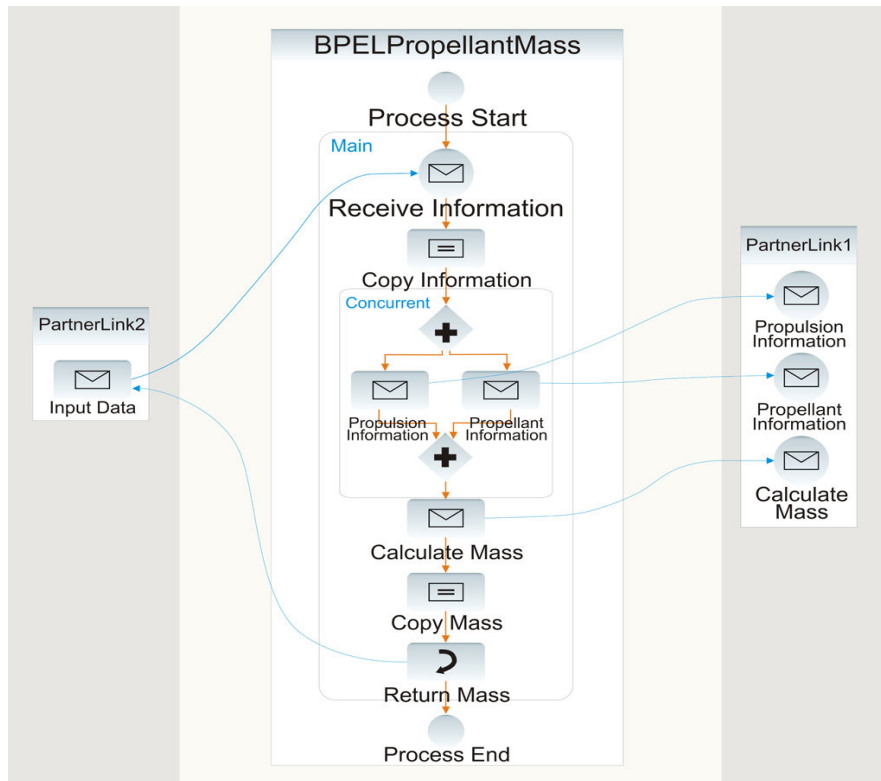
BPELPropellantMass

Process Start

Main

Receive Information

Copy Information

Concurrent

Propulsion Information

Propellant Information

Calculate Mass

Copy Mass

Return Mass

Process End

PartnerLink2

Input Data

PartnerLink1

Propulsion Information

Propellant Information

Calculate Mass